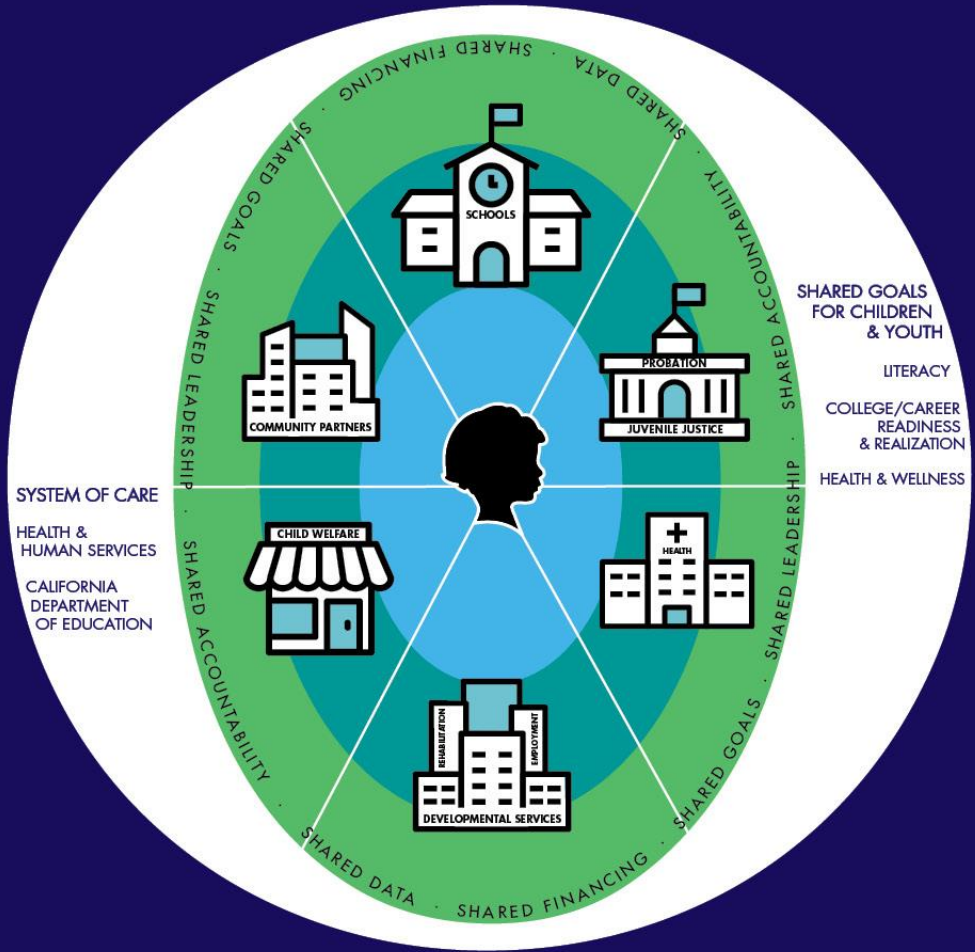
SHARED FINANCING · SHARED DATA · SHARED ACCOUNTABILITY · SHARED LEADERSHIP · SHARED GOALS · SHARED FINANCING · SHARED DATA · SHARED ACCOUNTABILITY · SHARED LEADERSHIP · SHARED GOALS

SCHOOLS

PROBATION

JUVENILE JUSTICE

HEALTH

REHABILITATION

EMPLOYMENT

DEVELOPMENTAL SERVICES

CHILD WELFARE

COMMUNITY PARTNERS

SHARED GOALS FOR CHILDREN & YOUTH

LITERACY

COLLEGE/CAREER READINESS & REALIZATION

HEALTH & WELLNESS

SYSTEM OF CARE

HEALTH & HUMAN SERVICES

CALIFORNIA DEPARTMENT OF EDUCATION